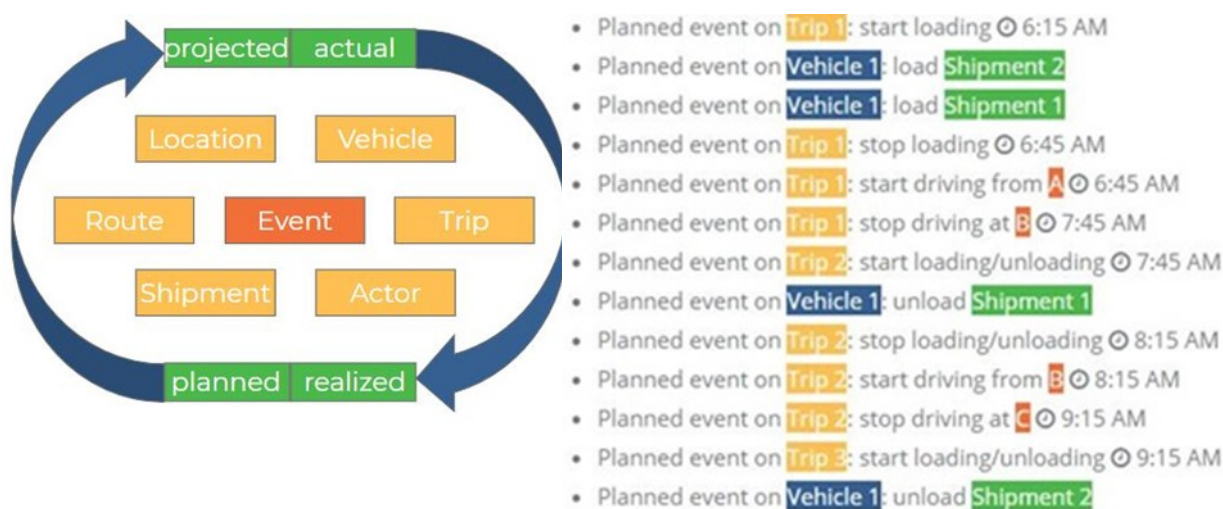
projected actual

Location Vehicle

Route Event Trip

Shipment Actor

planned realized

- Planned event on Trip 1: start loading 6:15 AM
- Planned event on Vehicle 1: load Shipment 2
- Planned event on Vehicle 1: load Shipment 1
- Planned event on Trip 1: stop loading 6:45 AM
- Planned event on Trip 1: start driving from A 6:45 AM
- Planned event on Trip 1: stop driving at B 7:45 AM
- Planned event on Trip 2: start loading/unloading 7:45 AM
- Planned event on Vehicle 1: unload Shipment 1
- Planned event on Trip 2: stop loading/unloading 8:15 AM
- Planned event on Trip 2: start driving from B 8:15 AM
- Planned event on Trip 2: stop driving at C 9:15 AM
- Planned event on Trip 3: start loading/unloading 9:15 AM
- Planned event on Vehicle 1: unload Shipment 2